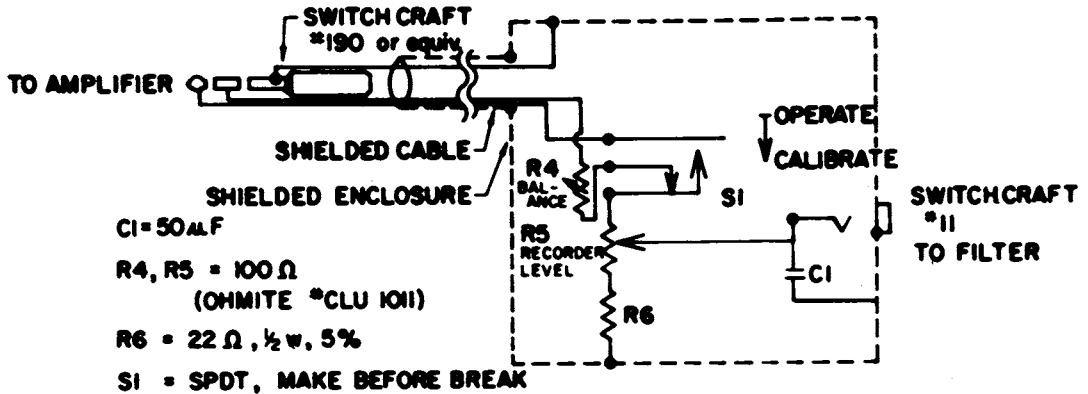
SWITCH CRAFT
#190 or equiv.

TO AMPLIFIER

SHIELDED CABLE

SHIELDED ENCLOSURE

OPERATE

CALIBRATE

R4
BAL-ANCE

S1

SWITCHCRAFT
#11
TO FILTER

R5
RECORDER LEVEL

C1

R6

C1 = 50 $\mu$F

R4, R5 = 100 $\Omega$
(OHMITE #CLU 1011)

R6 = 22 $\Omega$, ½ w, 5%

S1 = SPDT, MAKE BEFORE BREAK